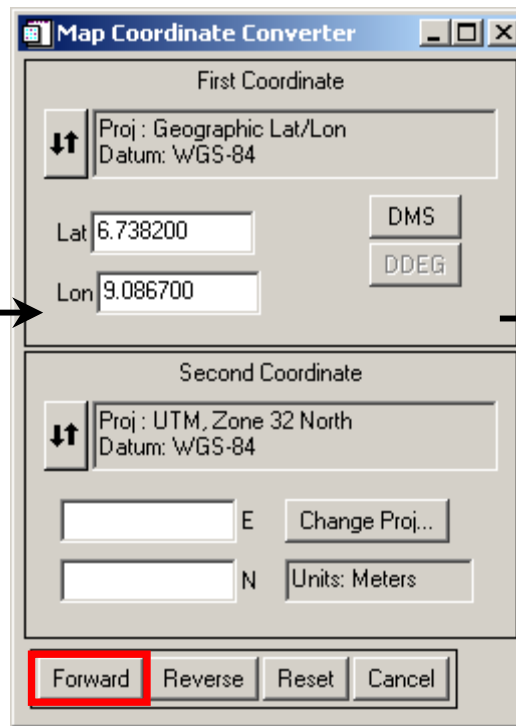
Map Coordinate Converter

First Coordinate

Proj : Geographic Lat/Lon
Datum: WGS-84

Lat 6.738200

Lon 9.086700

DMS

DDEG

Second Coordinate

Proj : UTM, Zone 32 North
Datum: WGS-84

E

Change Proj...

N

Units: Meters

Forward
Reverse
Reset
Cancel